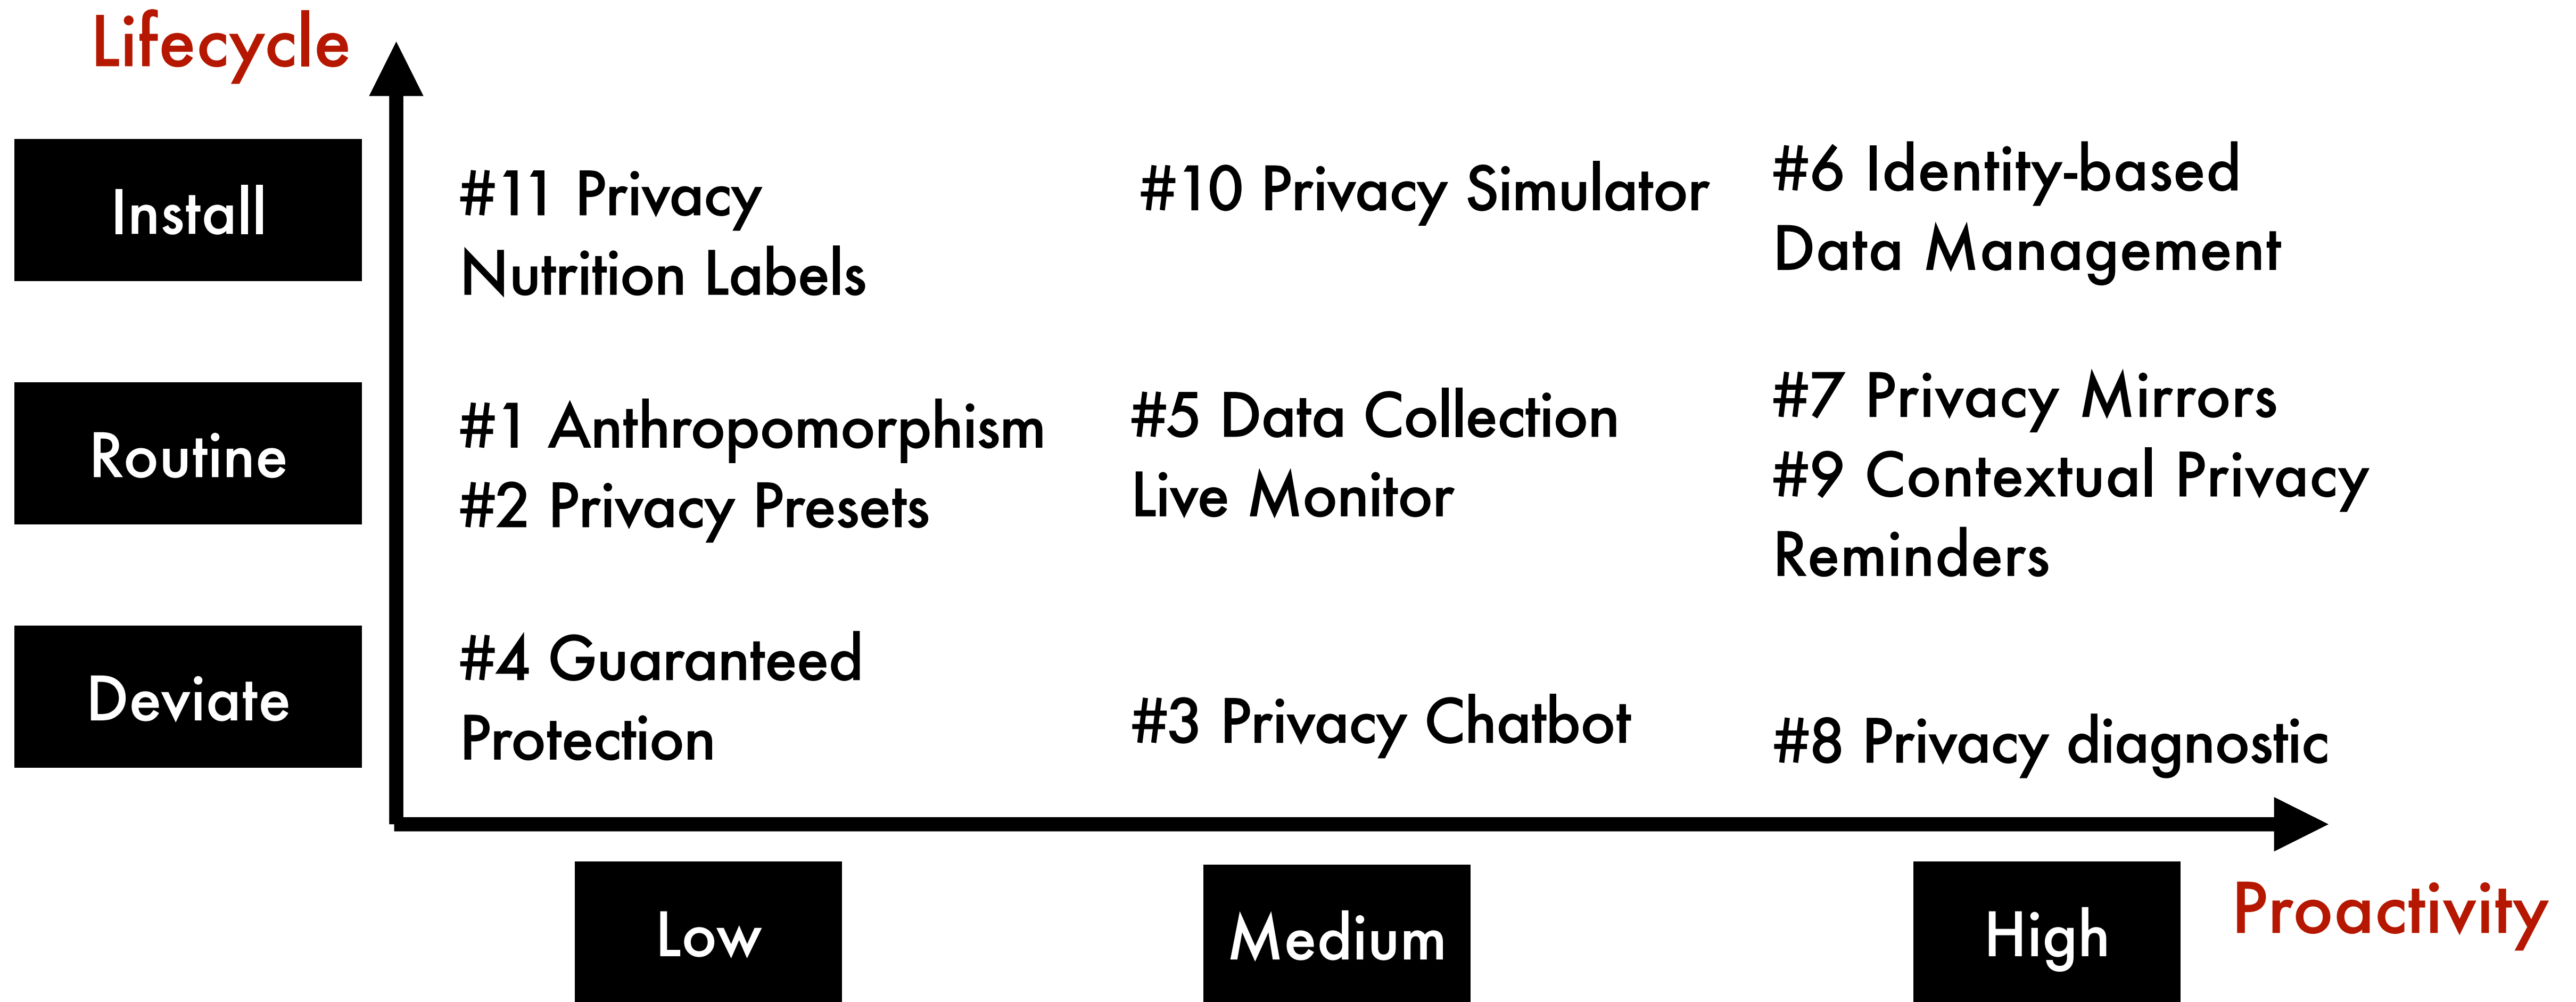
Lifecycle

Install

Routine

Deviate

#11 Privacy Nutrition Labels

#10 Privacy Simulator

#6 Identity-based Data Management

#1 Anthropomorphism
#2 Privacy Presets

#5 Data Collection Live Monitor

#7 Privacy Mirrors
#9 Contextual Privacy Reminders

#4 Guaranteed Protection

#3 Privacy Chatbot

#8 Privacy diagnostic

Low

Medium

High

Proactivity